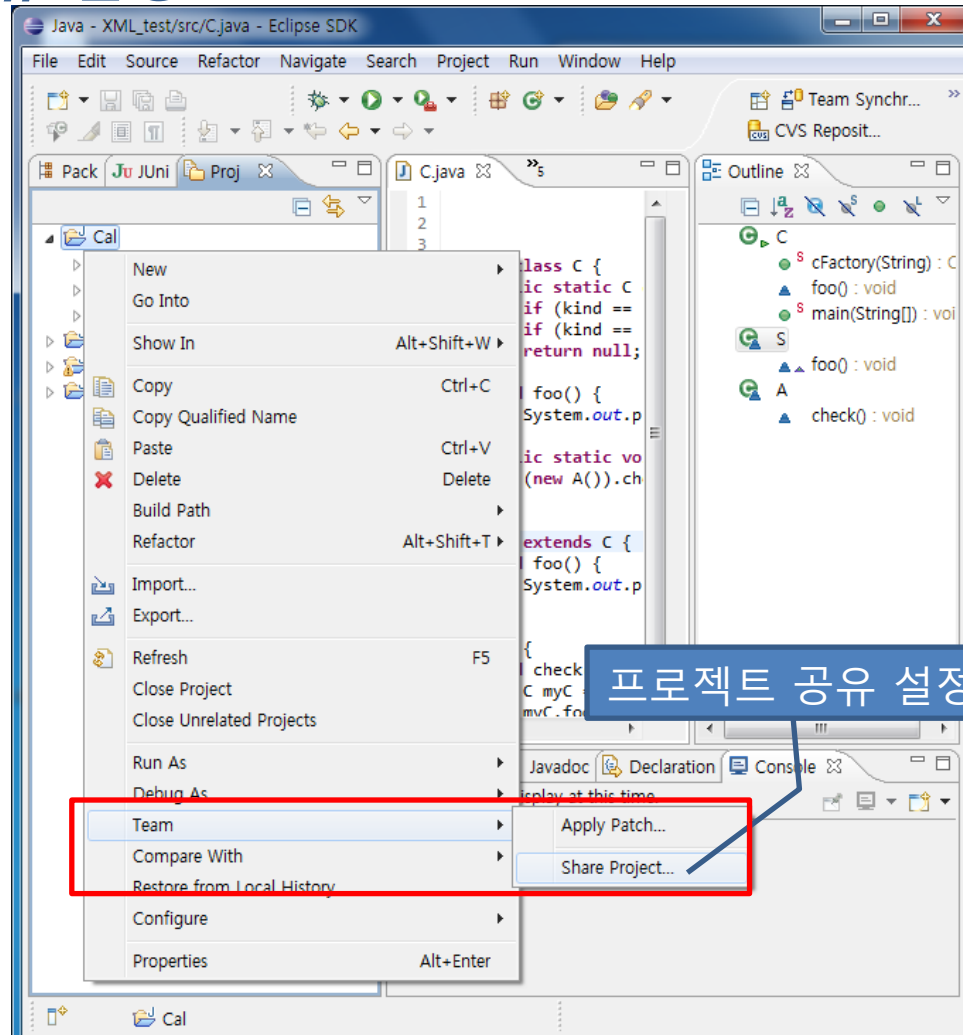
Java - XML_test/src/C.java - Eclipse SDK

File Edit Source Refactor Navigate Search Project Run Window Help

Team Synchr...
CVS Reposit...

Pack JUni Proj

C.java

Outline

Cal

1
2
3
class C {
ic static C
if (kind ==
if (kind ==
return null;

foo() {
System.out.p

ic static vo
(new A()).ch

extends C {
foo() {
System.out.p

{
check
C myC
myC.fo

C
cFactory(String) : C
foo() : void
main(String[]) : voi
S
foo() : void
A
check() : void

New
Go Into
Show In Alt+Shift+W
Copy Ctrl+C
Copy Qualified Name
Paste Ctrl+V
Delete Delete
Build Path
Refactor Alt+Shift+T
Import...
Export...
Refresh F5
Close Project
Close Unrelated Projects
Run As
Debug As
Team
Compare With
Restore from Local History
Configure
Properties Alt+Enter

Apply Patch...
Share Project...

프로젝트 공유 설정

Javadoc Declaration Console
isplay at this time.

Cal